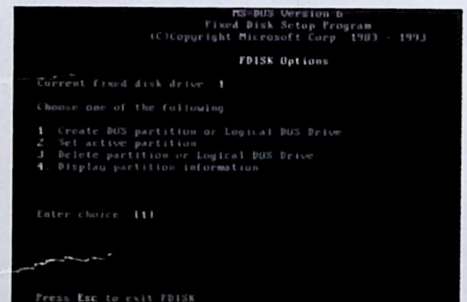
MS-DOS Version 6
Fixed Disk Setup Program
(C)Copyright Microsoft Corp 1983 - 1993

FDISK Options

Current fixed disk drive: 1

Choose one of the following:

1. Create DOS partition or Logical DOS Drive
2. Set active partition
3. Delete partition or Logical DOS Drive
4. Display partition information

Enter choice: [1]

Press Esc to exit FDISK